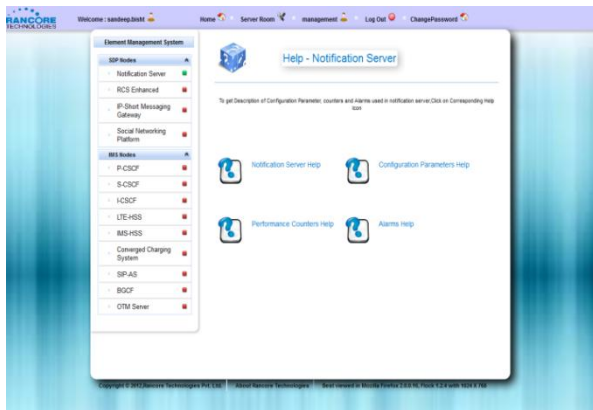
RANCORE TECHNOLOGIES

Welcome : sandeep.bisht

Home

Server Room

management

Log Out

ChangePassword

Element Management System

SIP Nodes

Notification Server

RCS Enhanced

IP-Short Messaging Gateway

Social Networking Platform

IMS Nodes

P-CSCF

S-CSCF

I-CSCF

LTE-HSS

IMS-HSS

Converged Charging System

SIP-AS

BGCF

OTM Server

Help - Notification Server

To get Description of Configuration Parameter, counters and Alarms used in notification server,Click on Corresponding Help icon

Notification Server Help

Configuration Parameters Help

Performance Counters Help

Alarms Help

Copyright © 2012,Rancore Technologies Pvt. Ltd. | About Rancore Technologies | Best viewed in Mozilla Firefox 3.6 & Above 1.2.4 with 1024 X 768